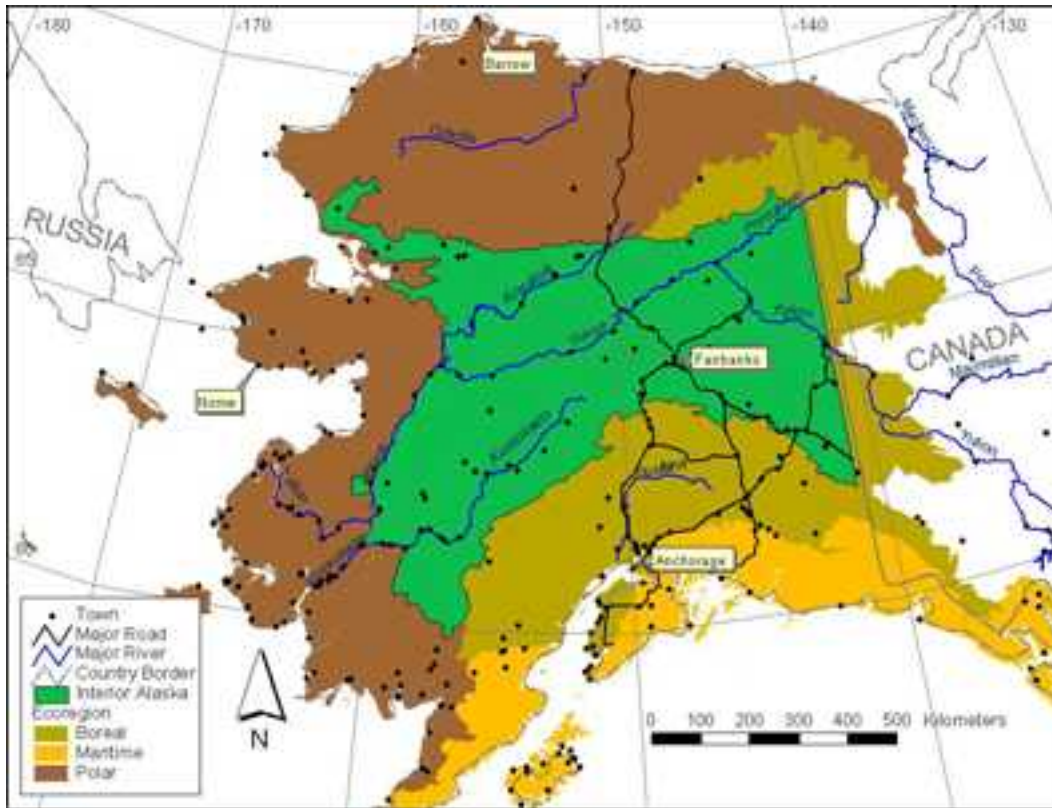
-180
-170
-160
-150
-140
-130
Barrow
RUSSIA
CANADA
Nome
Fairbanks
Anchorage
Town
Major Road
Major River
Country Border
Interior Alaska
Ecoregion
Boreal
Maritime
Polar
N
0 100 200 300 400 500 Kilometers